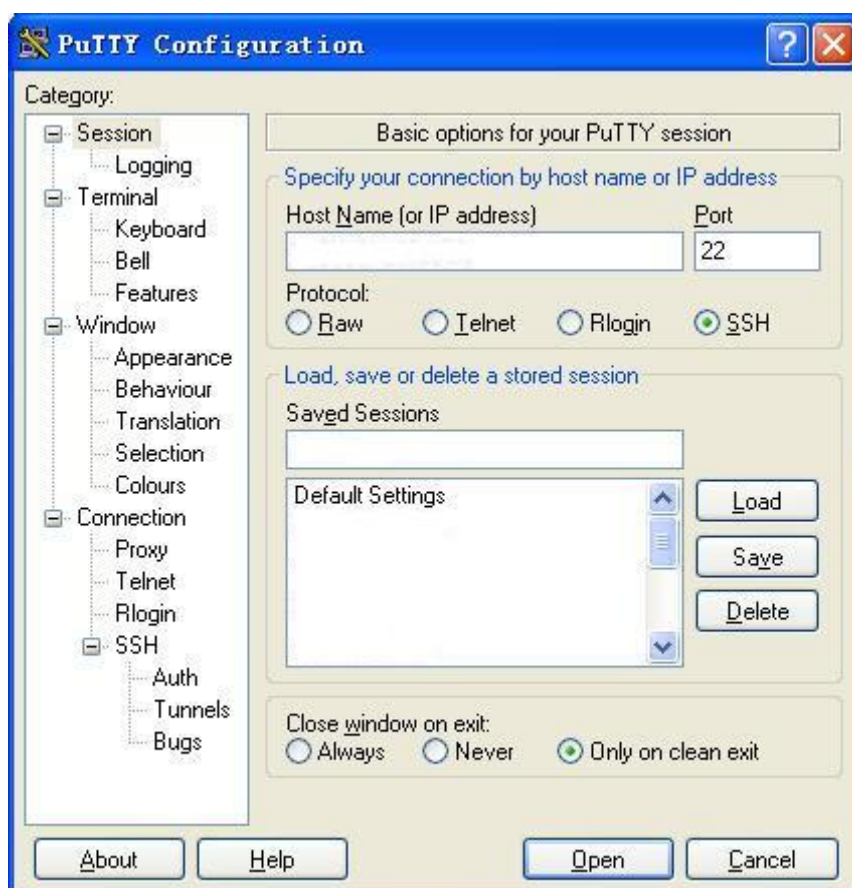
PuTTY Configuration

Category:

Session
Logging
Terminal
Keyboard
Bell
Features
Window
Appearance
Behaviour
Translation
Selection
Colours
Connection
Proxy
Telnet
Rlogin
SSH
Auth
Tunnels
Bugs

Basic options for your PuTTY session

Specify your connection by host name or IP address

Host Name (or IP address)

Port

22

Protocol:

Raw Telnet Rlogin SSH

Load, save or delete a stored session

Saved Sessions

Default Settings

Load

Save

Delete

Close window on exit:

Always Never Only on clean exit

About

Help

Open

Cancel